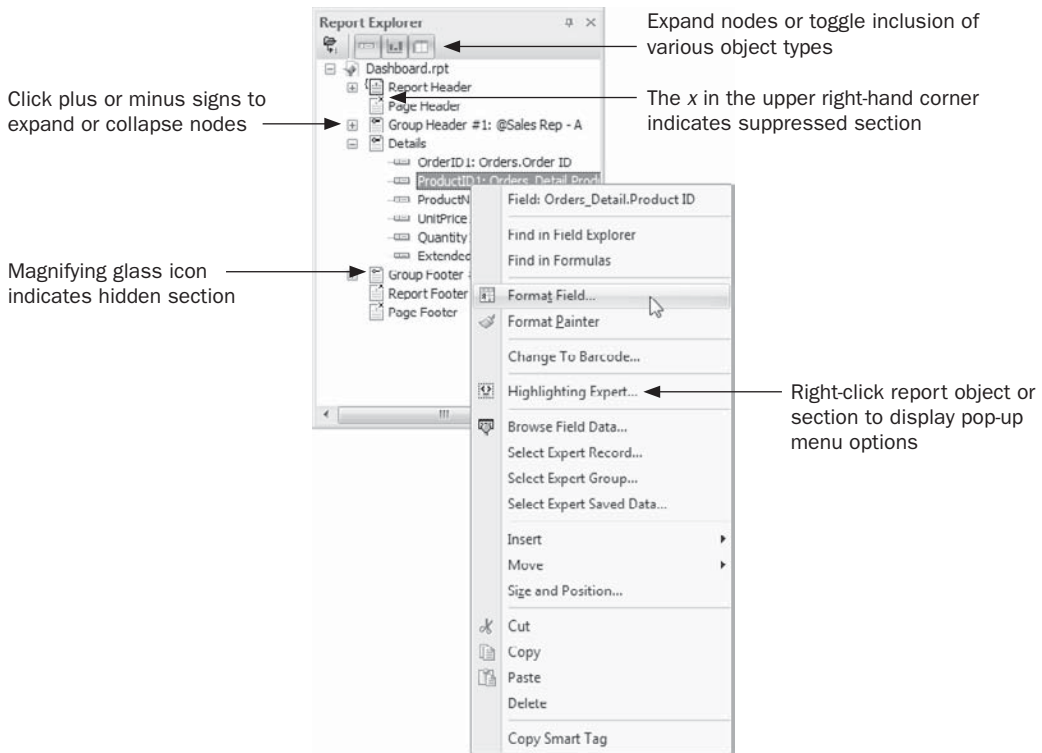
Report Explorer

Expand nodes or toggle inclusion of various object types

Dashboard.rpt
Report Header
Page Header
Group Header #1: @Sales Rep - A
Details
OrderID1: Orders.Order ID
ProductID1: Orders_Detail.Prod
ProductN
UnitPrice
Quantity
Extendec
Group Footer
Report Footer
Page Footer

Click plus or minus signs to expand or collapse nodes

The *x* in the upper right-hand corner indicates suppressed section

Magnifying glass icon indicates hidden section

Field: Orders_Detail.Product ID
Find in Field Explorer
Find in Formulas
Format Field...
Format Painter
Change To Barcode...
Highlighting Expert...
Browse Field Data...
Select Expert Record...
Select Expert Group...
Select Expert Saved Data...
Insert
Move
Size and Position...
Cut
Copy
Paste
Delete
Copy Smart Tag

Right-click report object or section to display pop-up menu options